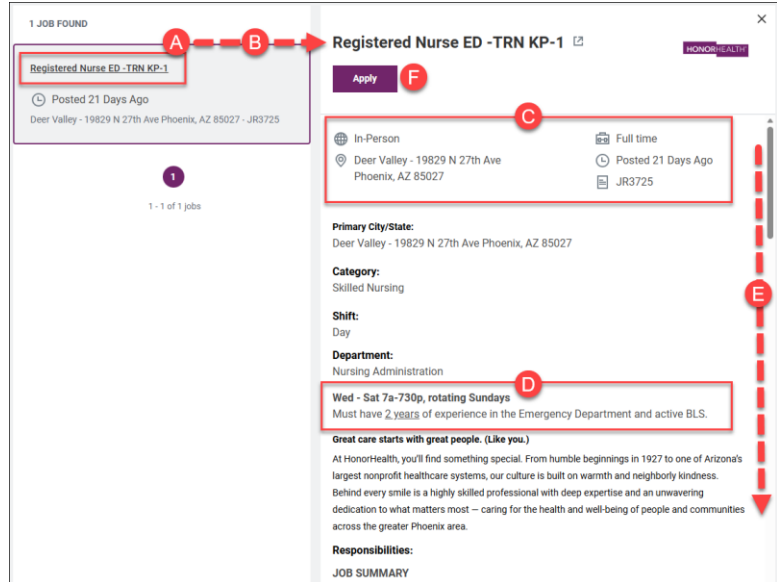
1 JOB FOUND

Registered Nurse ED -TRN KP-1

Posted 21 Days Ago

Deer Valley - 19829 N 27th Ave Phoenix, AZ 85027 - JR3725

1

1 - 1 of 1 jobs

A

B

Registered Nurse ED -TRN KP-1

HONORHEALTH

Apply

F

C

In-Person

Deer Valley - 19829 N 27th Ave Phoenix, AZ 85027

Full time

Posted 21 Days Ago

JR3725

Primary City/State:

Deer Valley - 19829 N 27th Ave Phoenix, AZ 85027

Category:

Skilled Nursing

Shift:

Day

Department:

Nursing Administration

D

Wed - Sat 7a-730p, rotating Sundays

Must have 2 years of experience in the Emergency Department and active BLS.

Great care starts with great people. (Like you.)

At HonorHealth, you'll find something special. From humble beginnings in 1927 to one of Arizona's largest nonprofit healthcare systems, our culture is built on warmth and neighborly kindness. Behind every smile is a highly skilled professional with deep expertise and an unwavering dedication to what matters most — caring for the health and well-being of people and communities across the greater Phoenix area.

Responsibilities:

JOB SUMMARY

E